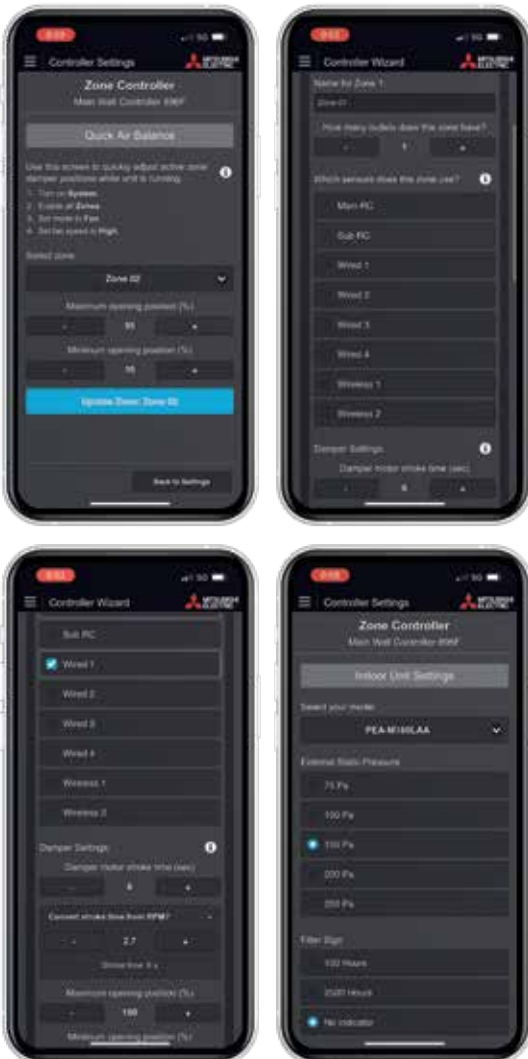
Controller Settings

MITSUBISHI ELECTRIC

Zone Controller

Main Wall Controller 896F

Quick Air Balance

Use this screen to quickly adjust active zone damper positions while unit is running.

1. Turn on System.
2. Enable all Zones.
3. Set mode to Fan.
4. Set fan speed to High.

Select zone:

Zone 02

Maximum opening position (%)

-

95

+

Minimum opening position (%)

-

95

+

Update Zone: Zone 02

Back to Settings

Controller Wizard

MITSUBISHI ELECTRIC

Name for Zone 1:

Zone 01

How many outlets does this zone have?

-

1

+

Which sensors does this zone use?

Main RC

Sub RC

Wired 1

Wired 2

Wired 3

Wired 4

Wireless 1

Wireless 2

Damper Settings

Damper motor stroke time (sec)

-

6

+

Controller Wizard

MITSUBISHI ELECTRIC

Sub RC

Wired 1

Wired 2

Wired 3

Wired 4

Wireless 1

Wireless 2

Damper Settings

Damper motor stroke time (sec)

-

6

+

Convert stroke time from RPM?

-

2.7

+

Stroke time: 6 s

Maximum opening position (%)

-

100

+

Minimum opening position (%)

Controller Settings

MITSUBISHI ELECTRIC

Zone Controller

Main Wall Controller 896F

Indoor Unit Settings

Select your model:

PEA-M100LAA

External Static Pressure

75 Pa

100 Pa

150 Pa

200 Pa

250 Pa

Filter Sign

100 Hours

2500 Hours

No indicator